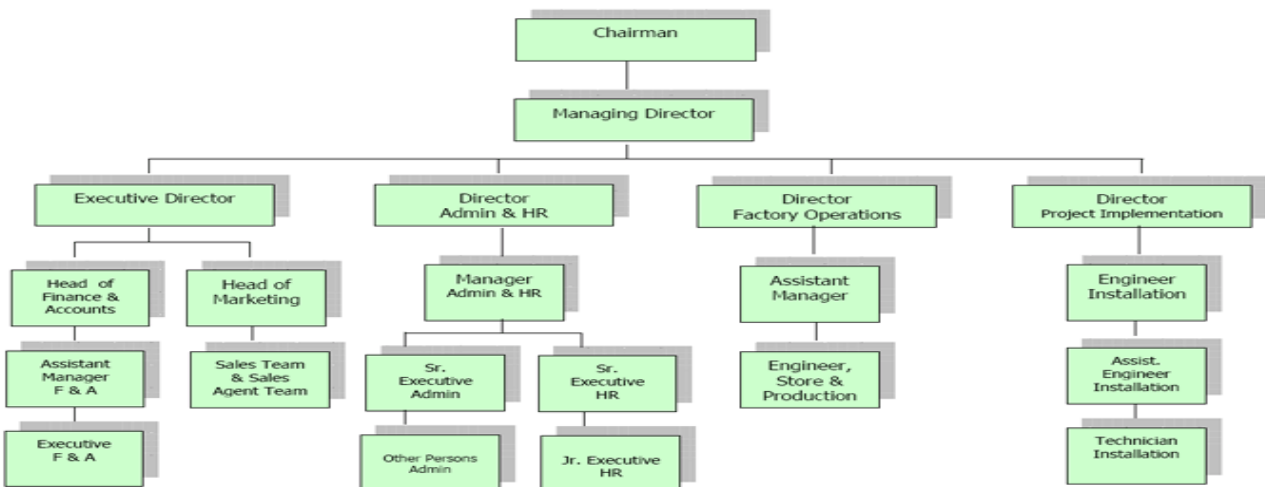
Chairman

Managing Director

Executive Director

Head of Finance & Accounts

Assistant Manager F & A

Executive F & A

Head of Marketing

Sales Team & Sales Agent Team

Director Admin & HR

Manager Admin & HR

Sr. Executive Admin

Other Persons Admin

Sr. Executive HR

Jr. Executive HR

Director Factory Operations

Assistant Manager

Engineer, Store & Production

Director Project Implementation

Engineer Installation

Assist. Engineer Installation

Technician Installation